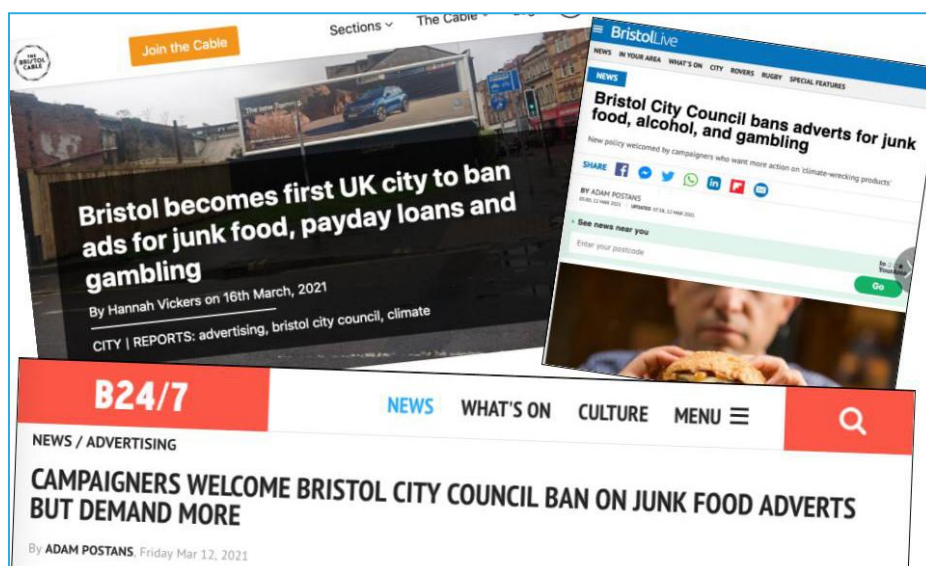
THE BRISTOL CABLE

Join the Cable

Sections

The Cable

The new Tiguan

Bristol becomes first UK city to ban ads for junk food, payday loans and gambling

By Hannah Vickers on 16th March, 2021

CITY | REPORTS: advertising, bristol city council, climate

BristolLive

NEWS IN YOUR AREA WHAT'S ON CITY ROVERS RUGBY SPECIAL FEATURES

NEWS

Bristol City Council bans adverts for junk food, alcohol, and gambling

New policy welcomed by campaigners who want more action on 'climate-wrecking products'

SHARE

BY ADAM POSTANS
05:00, 12 MAR 2021 UPDATED 07:58, 12 MAR 2021

See news near you

Enter your postcode

Go

B24/7

NEWS WHAT'S ON CULTURE MENU

NEWS / ADVERTISING

CAMPAIGNERS WELCOME BRISTOL CITY COUNCIL BAN ON JUNK FOOD ADVERTS BUT DEMAND MORE

By ADAM POSTANS, Friday Mar 12, 2021